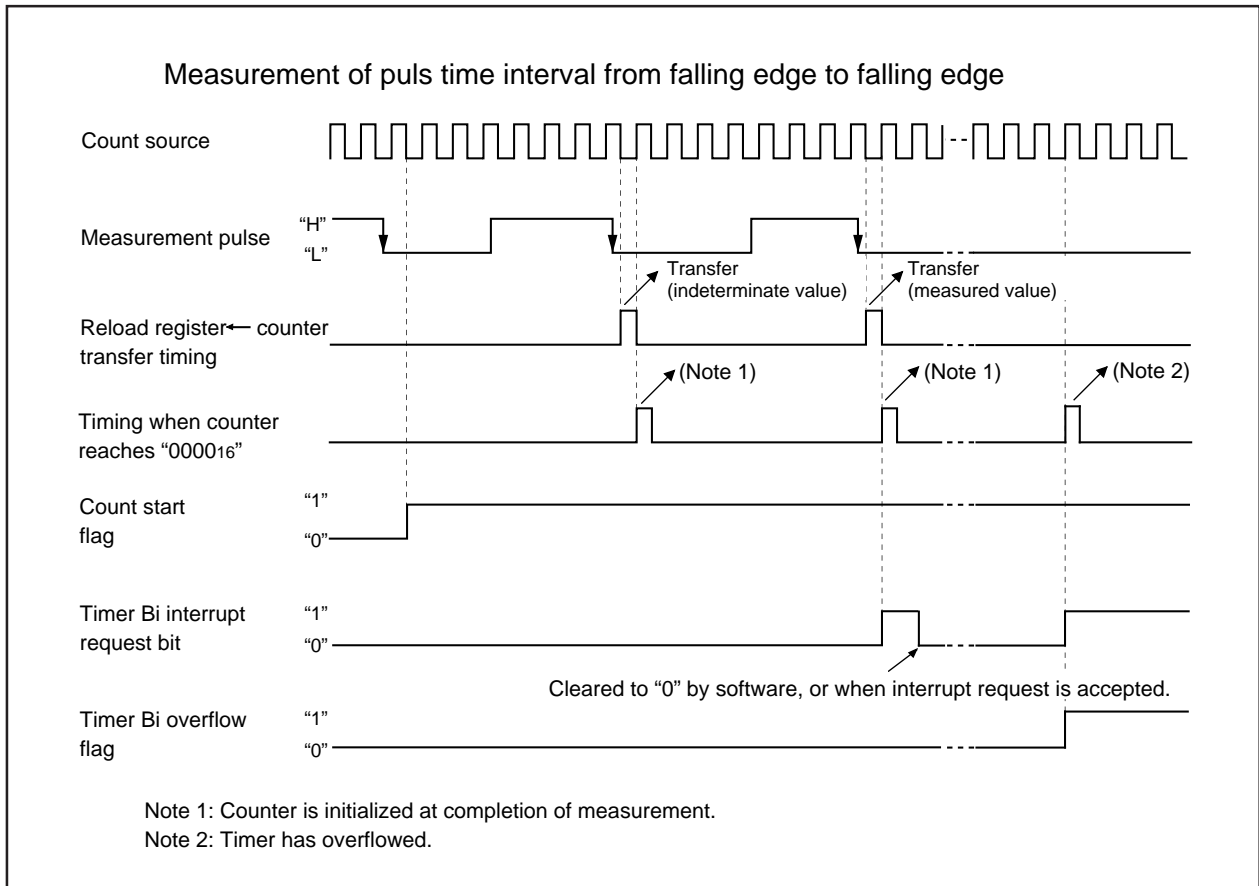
Measurement of puls time interval from falling edge to falling edge

Count source

Measurement pulse "H" "L"

Transfer (indeterminate value)

Transfer (measured value)

Reload register ← counter transfer timing

(Note 1)

(Note 1)

(Note 2)

Timing when counter reaches "$0000_{16}$"

Count start flag "1" "0"

Timer Bi interrupt request bit "1" "0"

Cleared to "0" by software, or when interrupt request is accepted.

Timer Bi overflow flag "1" "0"

Note 1: Counter is initialized at completion of measurement.
Note 2: Timer has overflowed.